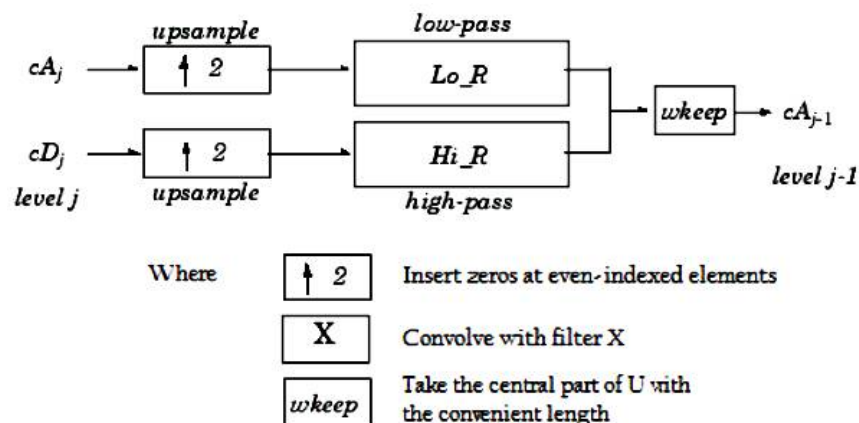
upsample

low-pass

$cA_j$

$\uparrow 2$

Lo_R

wkeep

$cA_{j-1}$

$cD_j$

$\uparrow 2$

Hi_R

level j

upsample

high-pass

level j-1

Where $\uparrow 2$ Insert zeros at even-indexed elements

X Convolve with filter X

wkeep Take the central part of U with the convenient length